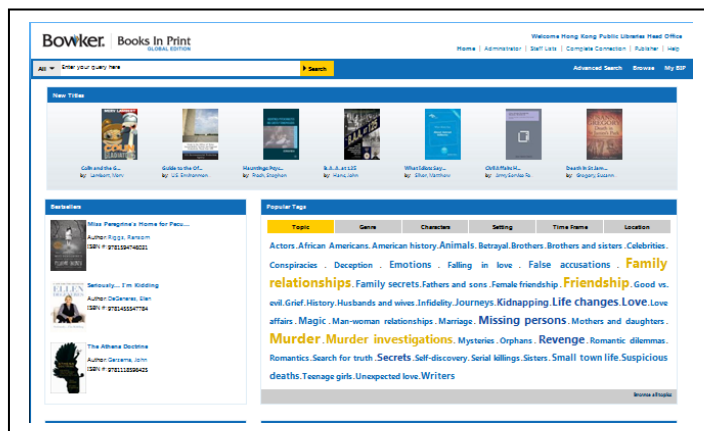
Bowker. | Books In Print GLOBAL EDITION

Welcome Hong Kong Public Libraries Head Office

Home | Administrator | Staff Lists | Complete Collection | Publisher | Help

All ▾ Enter your query here ▸ Search Advanced Search Browse My BIP

New Titles

Colin and the G... by: Lambert, Mark

Guide to the Gli... by: US Smithsonian...

Mountings Ppp... by: Pooh, Stephen

B.A.A. at 125 by: Hanc, John

When Idiots Say... by: Silver, Matthew

Orchid Make M... by: Smy Sanko Pa...

Death In St Jam... by: Gregory, Suzann...

Bestsellers

Miss Peregrine's Home for Pecu...
Author Riggs, Ransom
ISBN #: 9781594746031

Seriously... I'm Kidding
Author DeGeneres, Ellen
ISBN #: 9781455547784

The Athena Doctrine
Author Gerzema, John
ISBN #: 9781118586425

Popular Tags

| Topic | Genre | Characters | Setting | Time Frame | Location |
|---|---|---|---|---|---|

Actors. African Americans. American history. Animals. Betrayal. Brothers. Brothers and sisters. Celebrities. Conspiracies. Deception. Emotions. Falling in love. False accusations. Family relationships. Family secrets. Fathers and sons. Female friendship. Friendship. Good vs. evil. Grief. History. Husbands and wives. Infidelity. Journeys. Kidnapping. Life changes. Love. Love affairs. Magic. Man-woman relationships. Marriage. Missing persons. Mothers and daughters. Murder. Murder investigations. Mysteries. Orphans. Revenge. Romantic dilemmas. Romantics. Search for truth. Secrets. Self-discovery. Serial killings. Sisters. Small town life. Suspicious deaths. Teenage girls. Unexpected love. Writers

Browse all topics